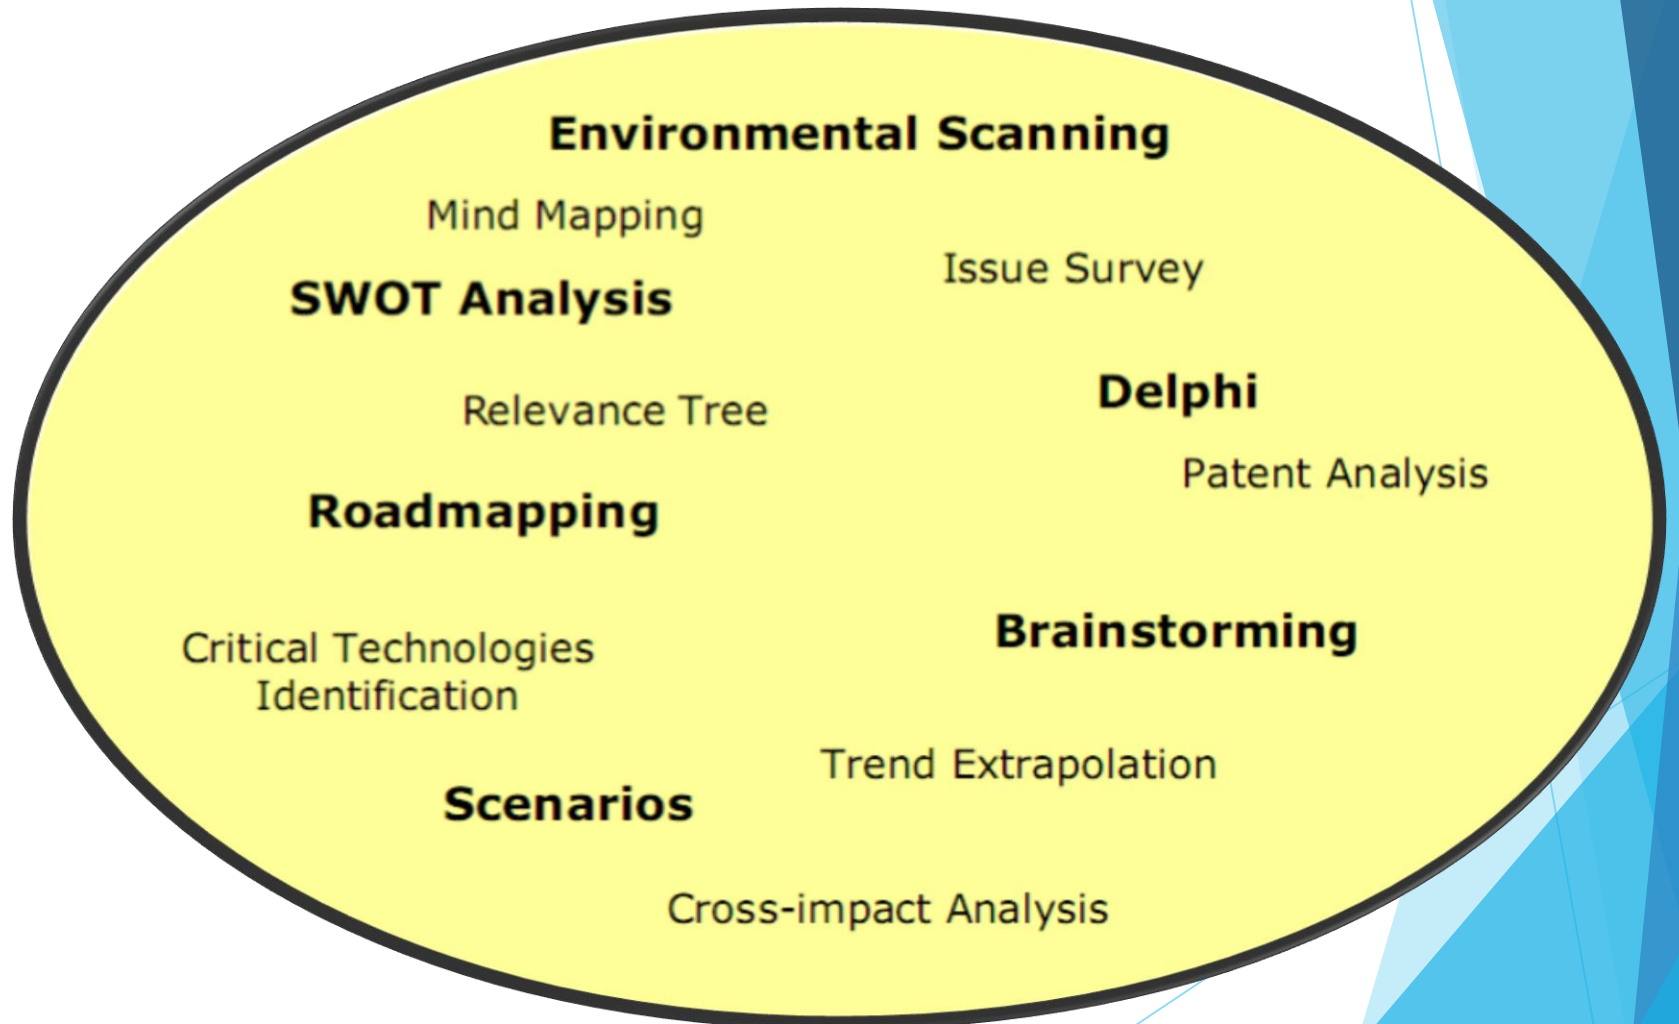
Environmental Scanning

Mind Mapping

Issue Survey

SWOT Analysis

Relevance Tree

Delphi

Patent Analysis

Roadmapping

Critical Technologies Identification

Brainstorming

Trend Extrapolation

Scenarios

Cross-impact Analysis